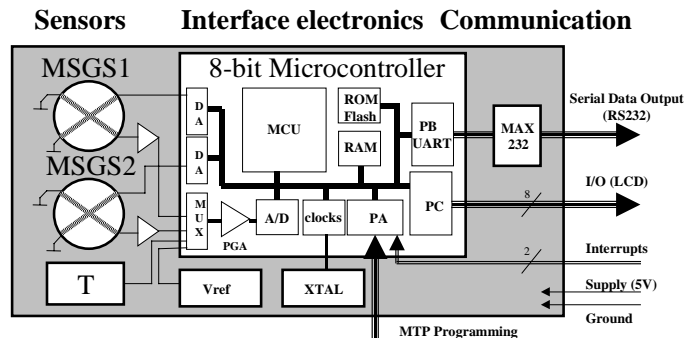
Sensors Interface electronics Communication

MSGS1

MSGS2

T

8-bit Microcontroller

D A

D A

MUX

MCU

ROM Flash

RAM

PB UART

PC

PA

A/D

clocks

PGA

Vref

XTAL

MAX 232

Serial Data Output (RS232)

I/O (LCD)

8

Interrupts

2

Supply (5V)

Ground

MTP Programming